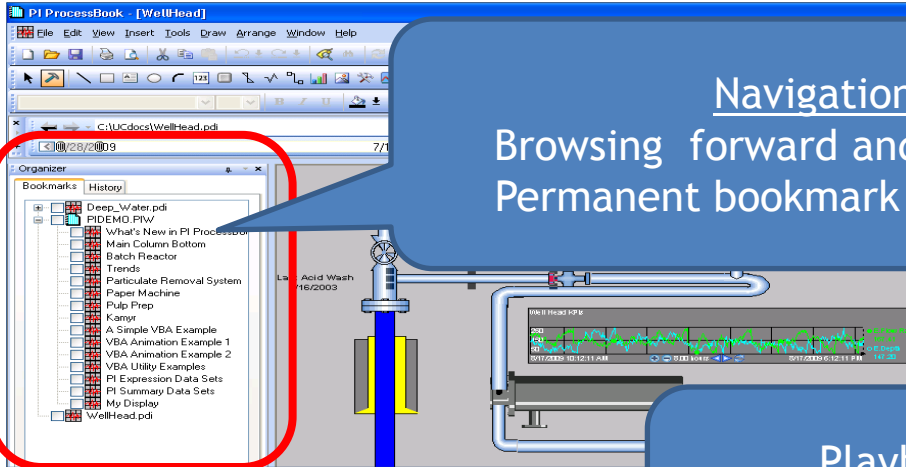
PI ProcessBook - [WellHead]

File Edit View Insert Tools Draw Arrange Window Help

C:\UCdocs\WellHead.pdi

08/28/2009

7/1

Organizer

Bookmarks History

Deep_Water.pdi
PIDEMO.PIW
What's New in PI ProcessBoo
Main Column Bottom
Batch Reactor
Trends
Particulate Removal System
Paper Machine
Pulp Prep
Kamyr
A Simple VBA Example
VBA Animation Example 1
VBA Animation Example 2
VBA Utility Examples
PI Expression Data Sets
PI Summary Data Sets
My Display
WellHead.pdi

Last Acid Wash
7/16/2003

Well Head KPIs

250
150
50

5/17/2009 10:12:11 AM

8.00 hours

5/17/2009 6:12:11 PM

Navigation
Browsing forward and
Permanent bookmark

Playb